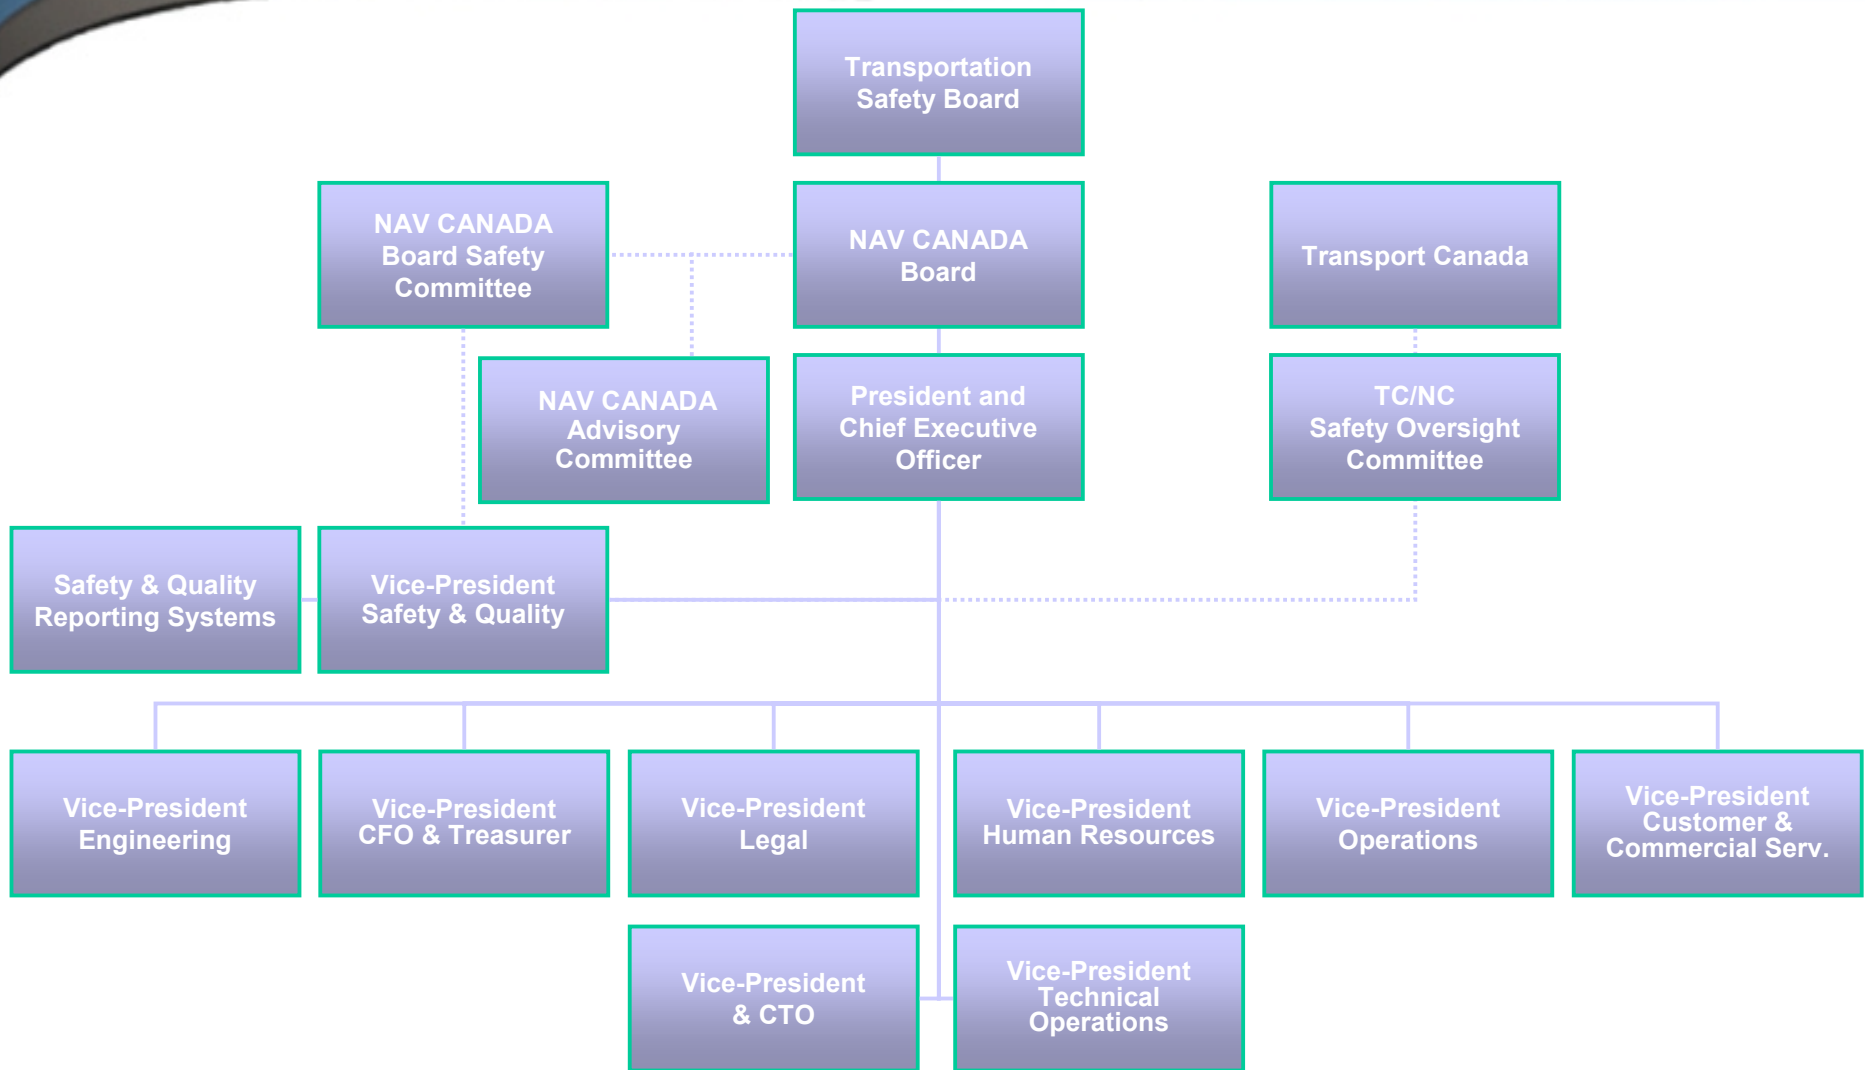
Transportation Safety Board

NAV CANADA Board Safety Committee

NAV CANADA Board

Transport Canada

NAV CANADA Advisory Committee

President and Chief Executive Officer

TC/NC Safety Oversight Committee

Safety & Quality Reporting Systems

Vice-President Safety & Quality

Vice-President Engineering

Vice-President CFO & Treasurer

Vice-President Legal

Vice-President Human Resources

Vice-President Operations

Vice-President Customer & Commercial Serv.

Vice-President & CTO

Vice-President Technical Operations